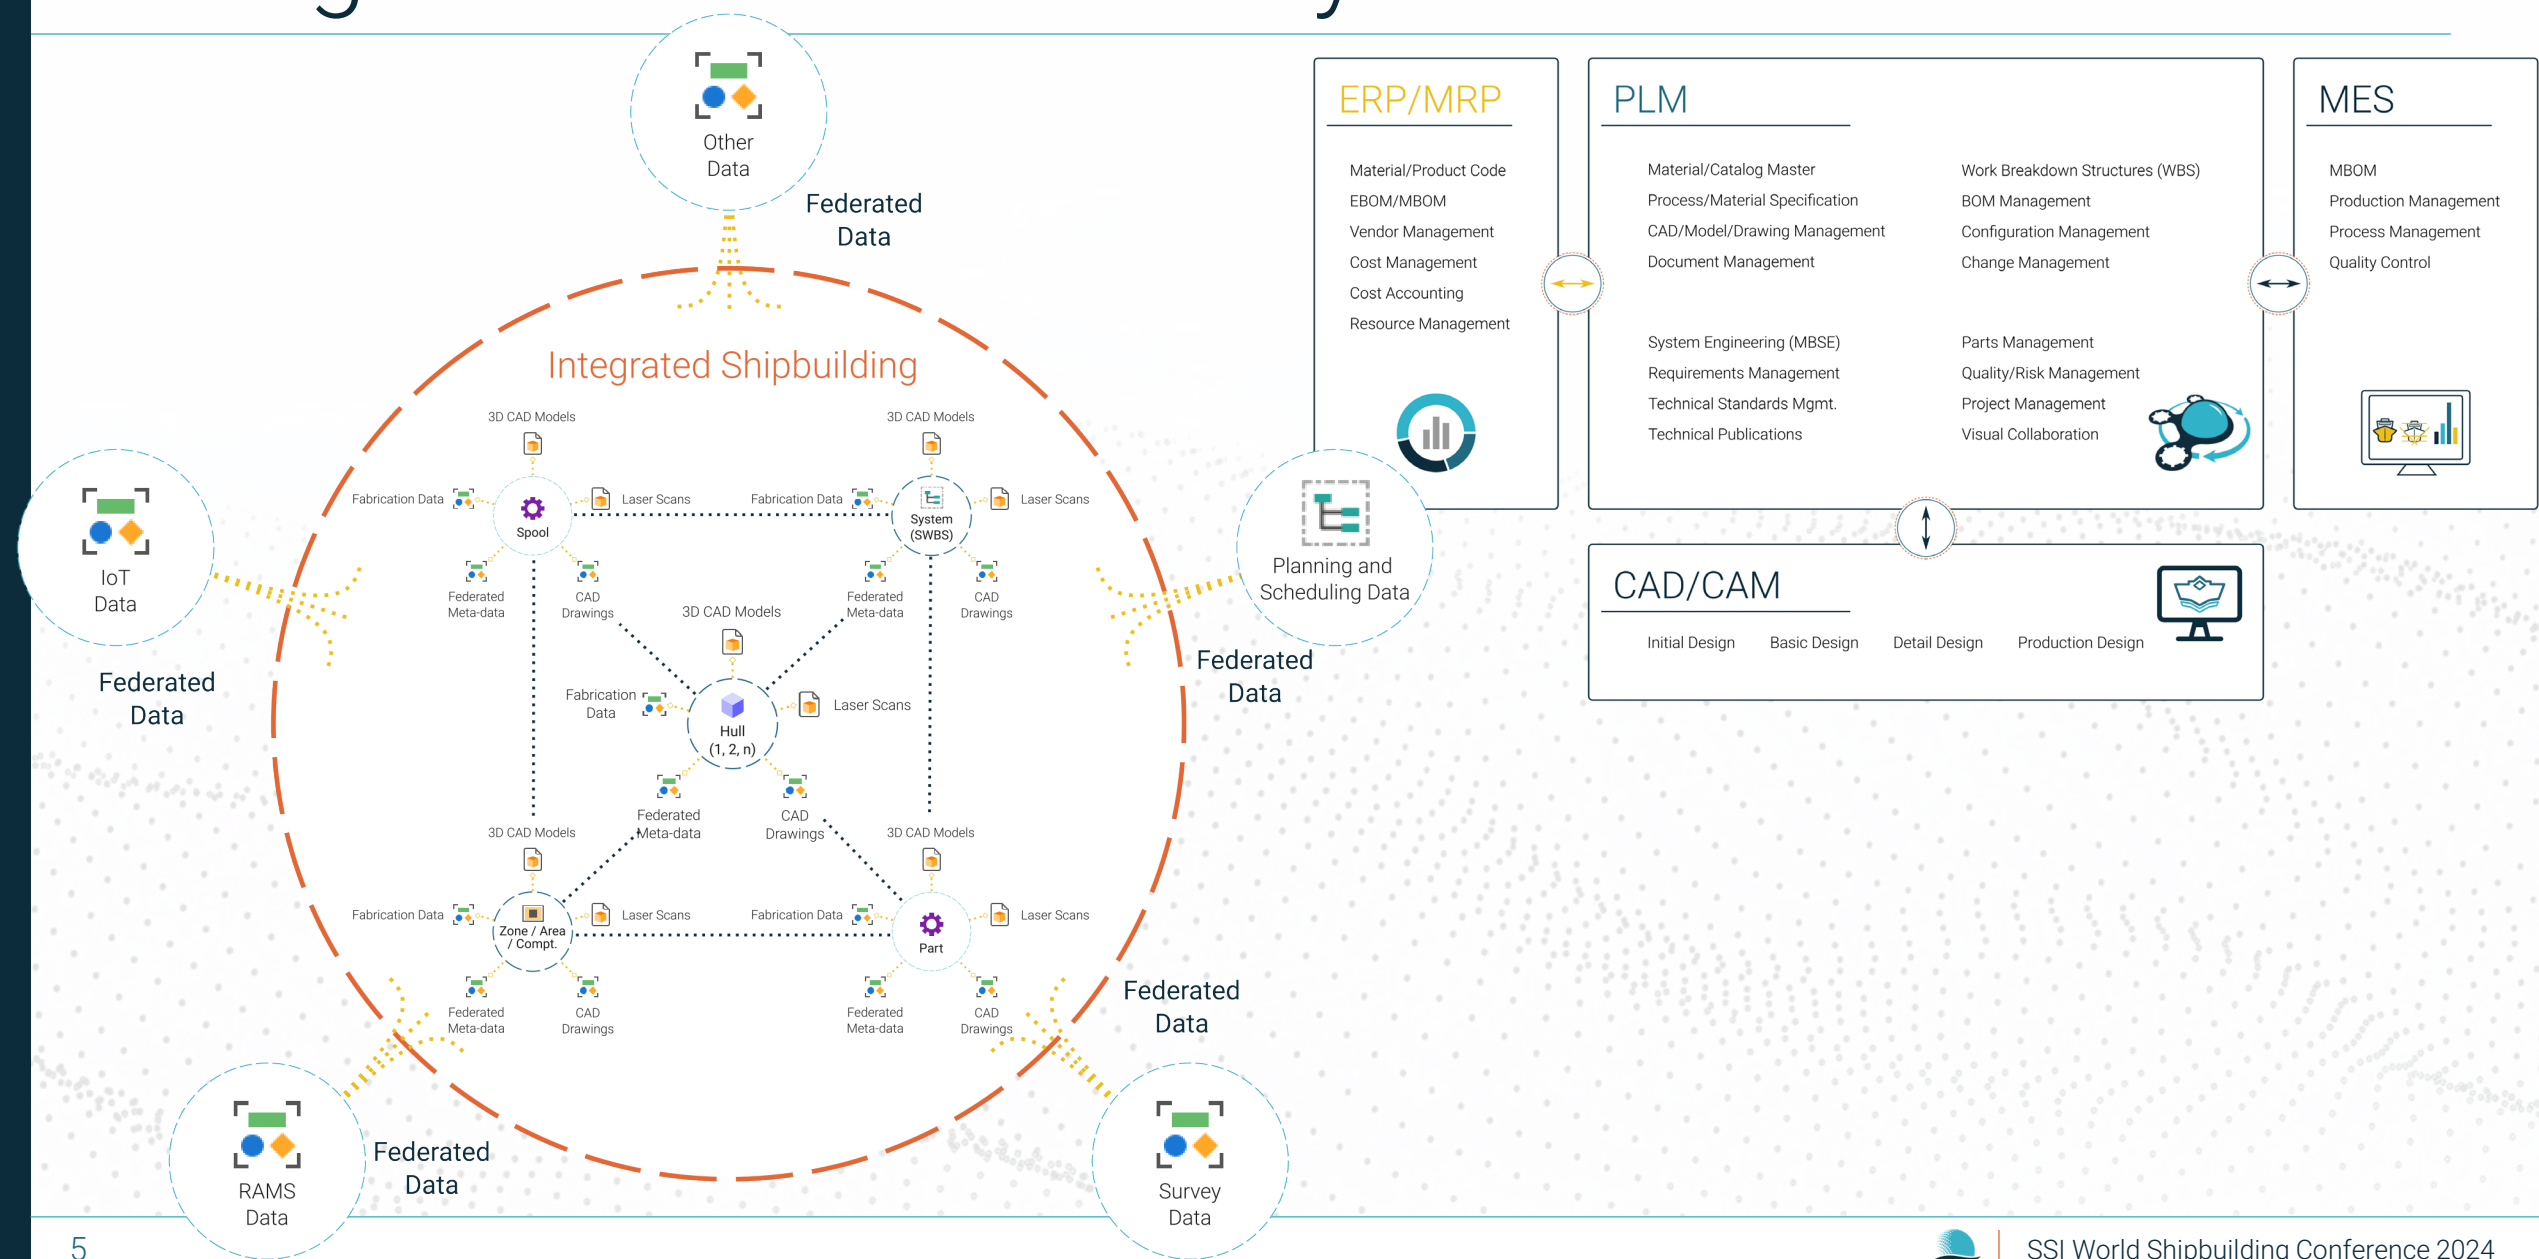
Other Data

Federated Data

Integrated Shipbuilding

3D CAD Models

3D CAD Models

Fabrication Data

Laser Scans

Fabrication Data

Laser Scans

Spool

System (SWBS)

Federated Meta-data

CAD Drawings

Federated Meta-data

CAD Drawings

3D CAD Models

Fabrication Data

Laser Scans

Hull (1, 2, n)

Federated Meta-data

CAD Drawings

3D CAD Models

3D CAD Models

Fabrication Data

Laser Scans

Fabrication Data

Laser Scans

Zone / Area / Compt.

Part

Federated Meta-data

CAD Drawings

Federated Meta-data

CAD Drawings

IoT Data

Federated Data

Planning and Scheduling Data

Federated Data

Federated Data

RAMS Data

Federated Data

Survey Data

ERP/MRP

Material/Product Code
EBOM/MBOM
Vendor Management
Cost Management
Cost Accounting
Resource Management

PLM

Material/Catalog Master
Process/Material Specification
CAD/Model/Drawing Management
Document Management

Work Breakdown Structures (WBS)
BOM Management
Configuration Management
Change Management

System Engineering (MBSE)
Requirements Management
Technical Standards Mgmt.
Technical Publications

Parts Management
Quality/Risk Management
Project Management
Visual Collaboration

MES

MBOM
Production Management
Process Management
Quality Control

CAD/CAM

Initial Design
Basic Design
Detail Design
Production Design

5

SSI World Shipbuilding Conference 2024